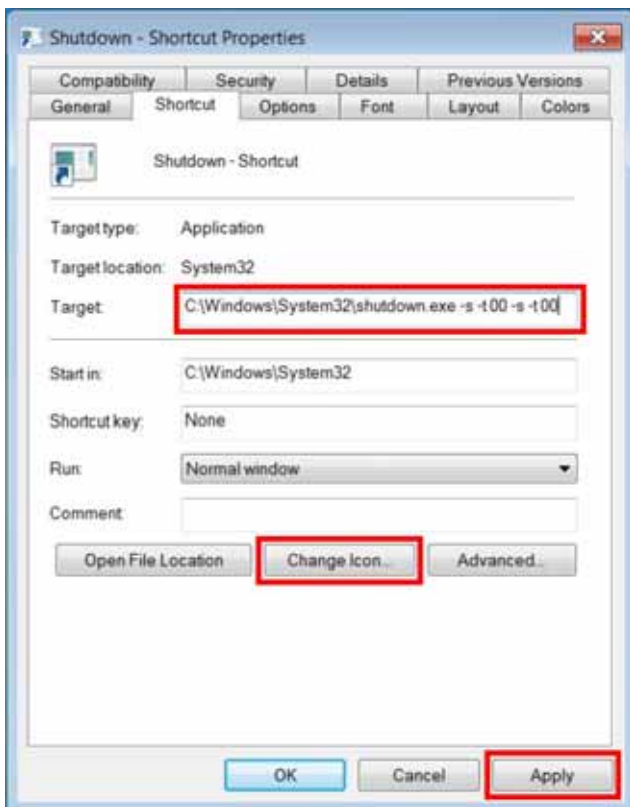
Shutdown - Shortcut Properties

Compatibility | Security | Details | Previous Versions
General | Shortcut | Options | Font | Layout | Colors

Shutdown - Shortcut

Target type: Application

Target location: System32

Target: C:\Windows\System32\shutdown.exe -s -t 00 -s -t 00

Start in: C:\Windows\System32

Shortcut key: None

Run: Normal window

Comment:

Open File Location

Change Icon...

Advanced...

OK

Cancel

Apply